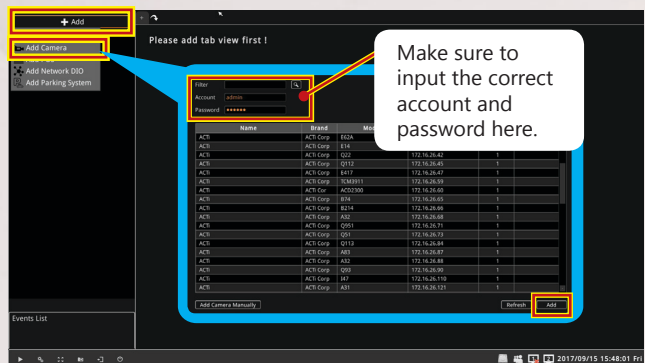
+ Add

Add Camera

Add Network DIO

Add Parking System

Please add tab view first !

Make sure to input the correct account and password here.

Filter

Account admin

Password ••••••

| Name | Brand | Mod | | | |
|---|---|---|---|---|---|
| ACTi | ACTi Corp | E62A | | | |
| ACTi | ACTi Corp | E14 | | | |
| ACTi | ACTi Corp | Q22 | 172.16.26.42 | 1 | |
| ACTi | ACTi Corp | Q112 | 172.16.26.41 | 1 | |
| ACTi | ACTi Corp | E417 | 172.16.26.47 | 1 | |
| ACTi | ACTi Corp | TCM3911 | 172.16.26.59 | 1 | |
| ACTi | ACTi Cor | ACD2300 | 172.16.26.60 | 1 | |
| ACTi | ACTi Corp | B74 | 172.16.26.65 | 1 | |
| ACTi | ACTi Corp | B214 | 172.16.26.66 | 1 | |
| ACTi | ACTi Corp | A32 | 172.16.26.68 | 1 | |
| ACTi | ACTi Corp | Q951 | 172.16.26.71 | 1 | |
| ACTi | ACTi Corp | Q51 | 172.16.26.73 | 1 | |
| ACTi | ACTi Corp | Q113 | 172.16.26.84 | 1 | |
| ACTi | ACTi Corp | A83 | 172.16.26.87 | 1 | |
| ACTi | ACTi Corp | A32 | 172.16.26.88 | 1 | |
| ACTi | ACTi Corp | Q93 | 172.16.26.90 | 1 | |
| ACTi | ACTi Corp | I47 | 172.16.26.110 | 1 | |
| ACTi | ACTi Corp | A31 | 172.16.26.121 | 1 | |

Add Camera Manually

Refresh

Add

Events List

2017/09/15 15:48:01 Fri